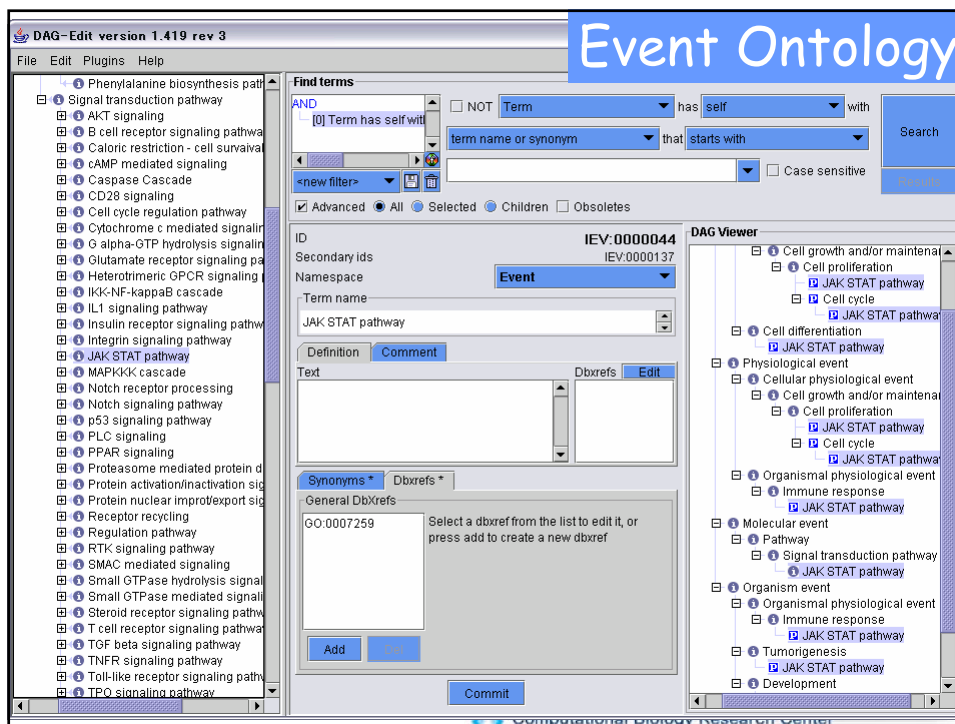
DAG-Edit version 1.419 rev 3

Event Ontology

File Edit Plugins Help

Phenylalanine biosynthesis path
Signal transduction pathway
AKT signaling
B cell receptor signaling pathwa
Caloric restriction - cell survival
cAMP mediated signaling
Caspase Cascade
CD28 signaling
Cell cycle regulation pathway
Cytochrome c mediated signalin
G alpha-GTP hydrolysis signalin
Glutamate receptor signaling pa
Heterotrimeric GPCR signaling
IKK-NF-kappaB cascade
IL1 signaling pathway
Insulin receptor signaling pathw
Integrin signaling pathway
JAK STAT pathway
MAPKKK cascade
Notch receptor processing
Notch signaling pathway
p53 signaling pathway
PLC signaling
PPAR signaling
Proteasome mediated protein d
Protein activation/inactivation sig
Protein nuclear improt/export sig
Receptor recycling
Regulation pathway
RTK signaling pathway
SMAC mediated signaling
Small GTPase hydrolysis signal
Small GTPase mediated signali
Steroid receptor signaling pathw
T cell receptor signaling pathwa
TGF beta signaling pathway
TNFR signaling pathway
Toll-like receptor signaling pathv
TPO signaling pathway

Find terms
AND
[0] Term has self wit
NOT Term has self with
term name or synonym that starts with
Search
<new filter>
Case sensitive
Advanced All Selected Children Obsoletes

ID IEV:0000044
Secondary ids IEV:0000137
Namespace Event
Term name
JAK STAT pathway
Definition Comment
Text
Dbxrefs Edit
Synonyms * Dbxrefs *
General DbXrefs
GO:0007259
Select a dbxref from the list to edit it, or press add to create a new dbxref
Add Del
Commit

DAG Viewer
Cell growth and/or maintenar
Cell proliferation
JAK STAT pathway
Cell cycle
JAK STAT pathwa
Cell differentiation
JAK STAT pathway
Physiological event
Cellular physiological event
Cell growth and/or maintenar
Cell proliferation
JAK STAT pathway
Cell cycle
JAK STAT pathwa
Organismal physiological event
Immune response
JAK STAT pathway
Molecular event
Pathway
Signal transduction pathway
JAK STAT pathway
Organism event
Organismal physiological event
Immune response
JAK STAT pathway
Tumorigenesis
JAK STAT pathway
Development

Computational Biology Research Center